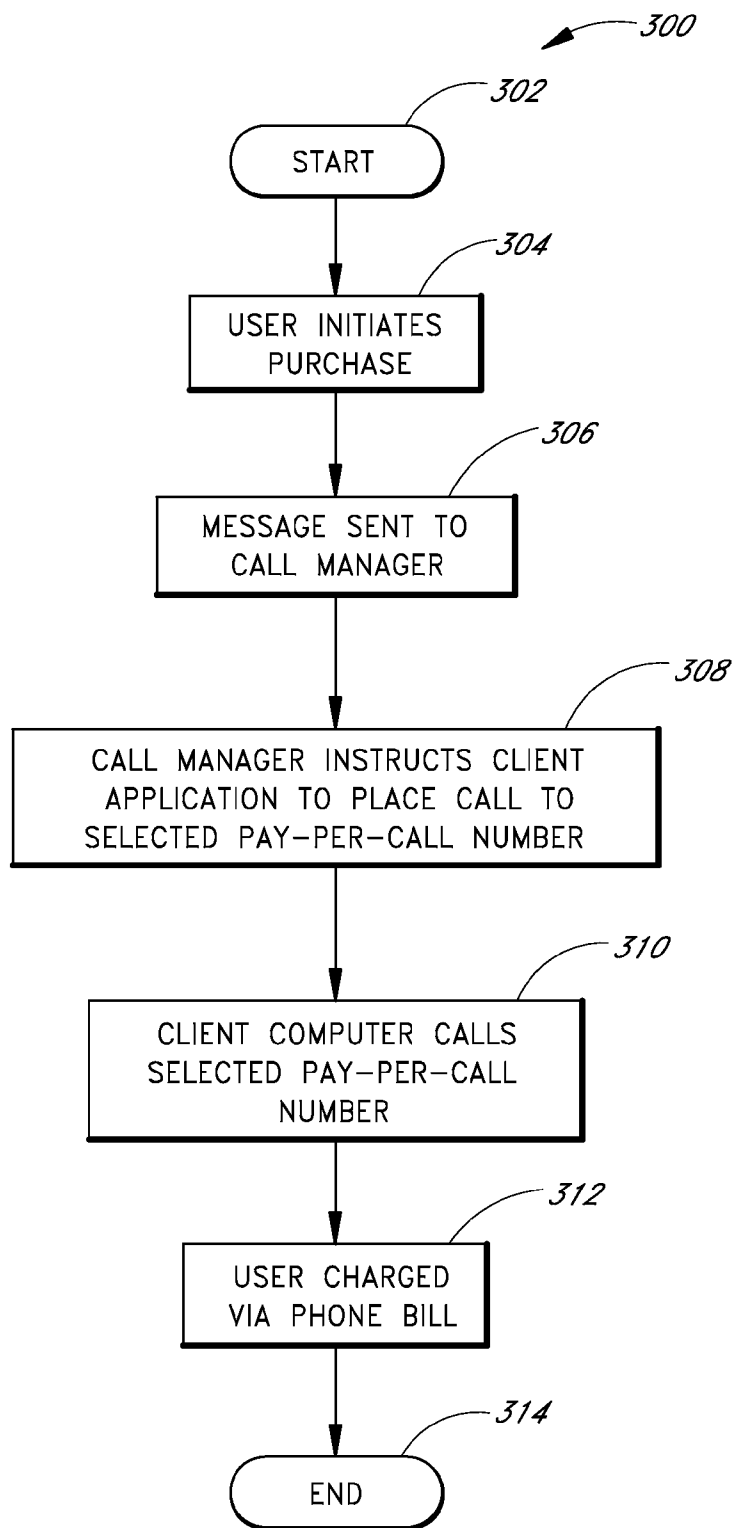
300

302

START

304

USER INITIATES PURCHASE

306

MESSAGE SENT TO CALL MANAGER

308

CALL MANAGER INSTRUCTS CLIENT APPLICATION TO PLACE CALL TO SELECTED PAY-PER-CALL NUMBER

310

CLIENT COMPUTER CALLS SELECTED PAY-PER-CALL NUMBER

312

USER CHARGED VIA PHONE BILL

314

END